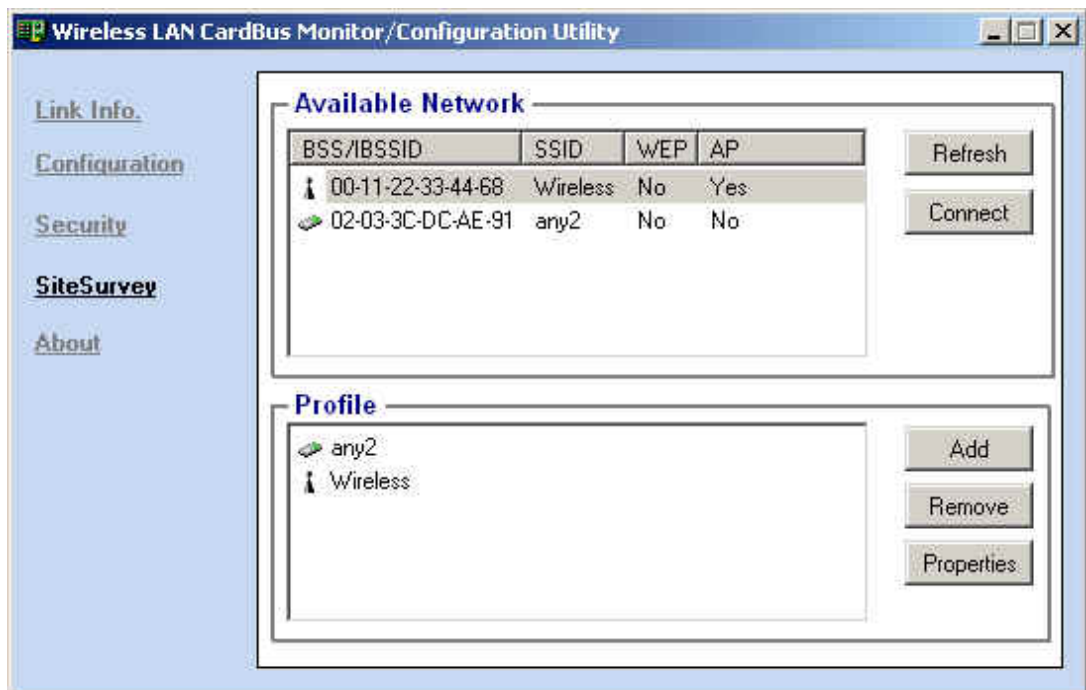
Wireless LAN CardBus Monitor/Configuration Utility

Link Info.
Configuration
Security
SiteSurvey
About

Available Network

| BSS/IBSSID | SSID | WEP | AP |
|---|---|---|---|
| 00-11-22-33-44-68 | Wireless | No | Yes |
| 02-03-3C-DC-AE-91 | any2 | No | No |

Refresh
Connect

Profile

any2
Wireless

Add
Remove
Properties